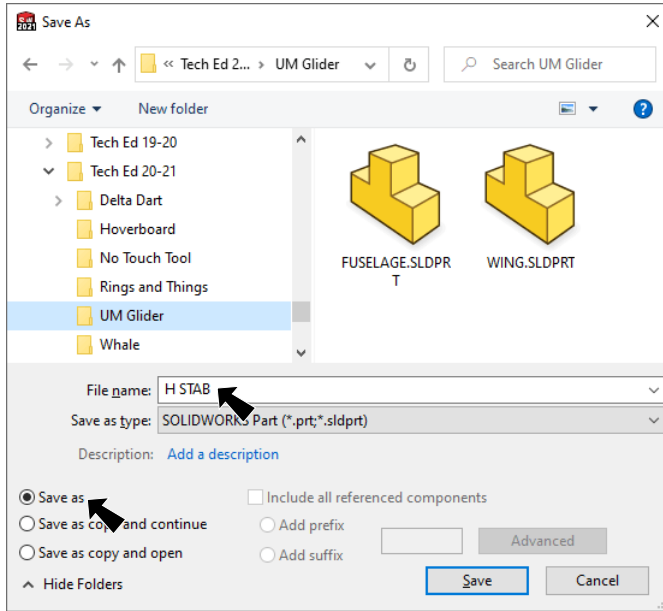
Save As

« Tech Ed 2... › UM Glider

Search UM Glider

Organize ▾ New folder

Tech Ed 19-20
Tech Ed 20-21
Delta Dart
Hoverboard
No Touch Tool
Rings and Things
UM Glider
Whale

FUSELAGE.SLDPRT

WING.SLDPRT

File name: H STAB

Save as type: SOLIDWORKS Part (*.prt;*.sldprt)

Description: Add a description

Save as
Save as co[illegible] and continue
Save as copy and open

Include all referenced components
Add prefix
Add suffix

Advanced

Hide Folders

Save

Cancel